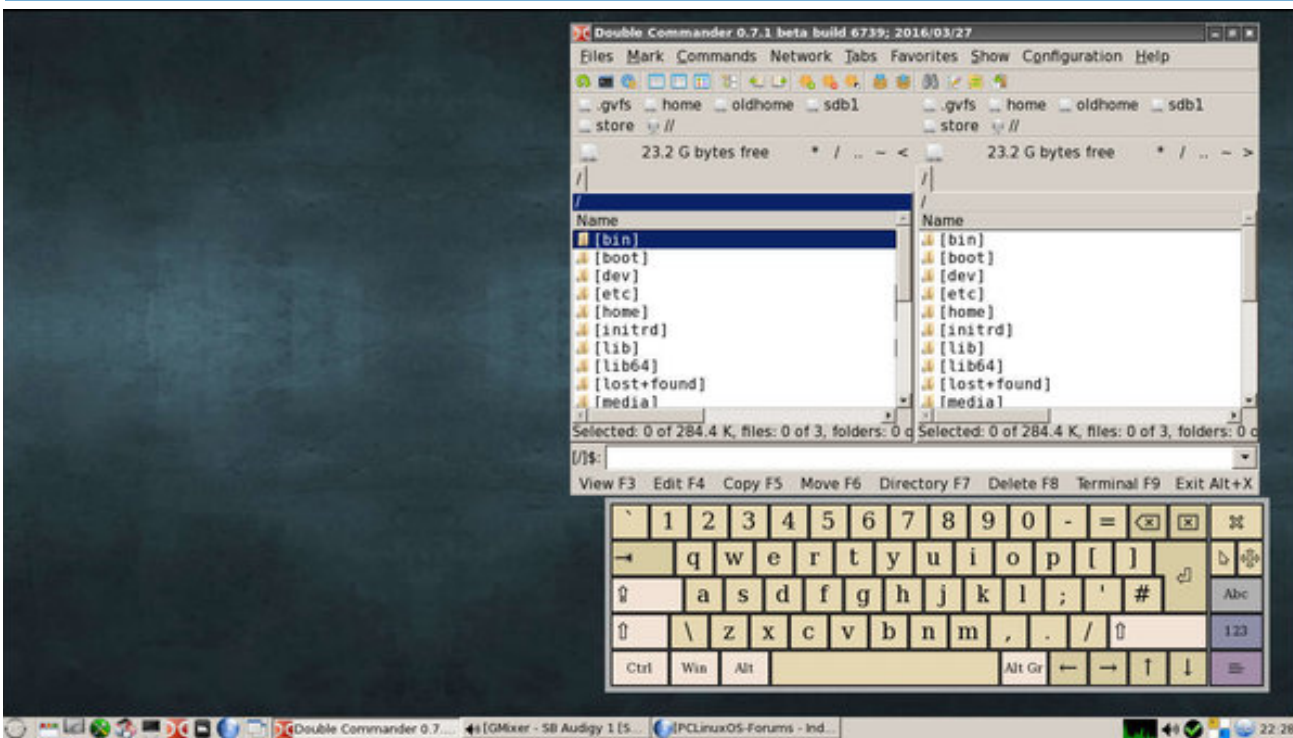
Double Commander 0.7.1 beta build 6739; 2016/03/27

Files Mark Commands Network Tabs Favorites Show Configuration Help

.gvfs home oldhome sdb1 store //

.gvfs home oldhome sdb1 store //

23.2 G bytes free * / .. ~ <

23.2 G bytes free * / .. ~ >

/

/

/

/

| Name |
|---|
| [bin] |
| [boot] |
| [dev] |
| [etc] |
| [home] |
| [initrd] |
| [lib] |
| [lib64] |
| [lost+found] |
| [media] |

| Name |
|---|
| [bin] |
| [boot] |
| [dev] |
| [etc] |
| [home] |
| [initrd] |
| [lib] |
| [lib64] |
| [lost+found] |
| [media] |

Selected: 0 of 284.4 K, files: 0 of 3, folders: 0 o

Selected: 0 of 284.4 K, files: 0 of 3, folders: 0 o

[/]$:

View F3 Edit F4 Copy F5 Move F6 Directory F7 Delete F8 Terminal F9 Exit Alt+X

` 1 2 3 4 5 6 7 8 9 0 - =

q w e r t y u i o p [ ]

a s d f g h j k l ; ' #

\ z x c v b n m , . /

Ctrl Win Alt Alt Gr ← → ↑ ↓

Abc

123

Double Commander 0.7... [GMixer - SB Audigy 1 [S... PCLinuxOS-Forums - Ind... 22:2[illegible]